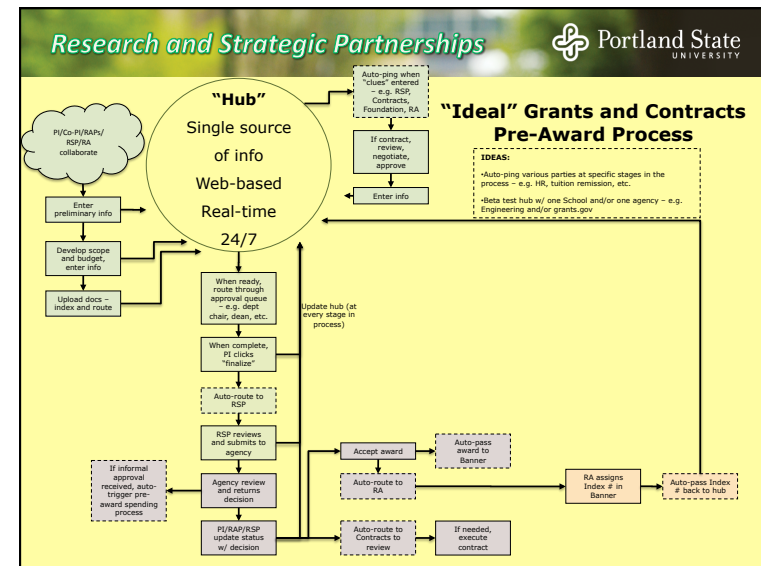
Research and Strategic Partnerships

Portland State UNIVERSITY

"Hub"
Single source of info
Web-based
Real-time
24/7

"Ideal" Grants and Contracts Pre-Award Process

IDEAS:

•Auto-ping various parties at specific stages in the process – e.g. HR, tuition remission, etc.

•Beta test hub w/ one School and/or one agency – e.g. Engineering and/or grants.gov

PI/Co-PI/RAPs/ RSP/RA collaborate

Enter preliminary info

Develop scope and budget, enter info

Upload docs – index and route

Auto-ping when "clues" entered – e.g. RSP, Contracts, Foundation, RA

If contract, review, negotiate, approve

Enter info

When ready, route through approval queue – e.g. dept chair, dean, etc.

Update hub (at every stage in process)

When complete, PI clicks "finalize"

Auto-route to RSP

RSP reviews and submits to agency

Accept award

Auto-pass award to Banner

Auto-route to RA

RA assigns Index # in Banner

Auto-pass Index # back to hub

If informal approval received, auto-trigger pre-award spending process

Agency review and returns decision

PI/RAP/RSP update status w/ decision

Auto-route to Contracts to review

If needed, execute contract